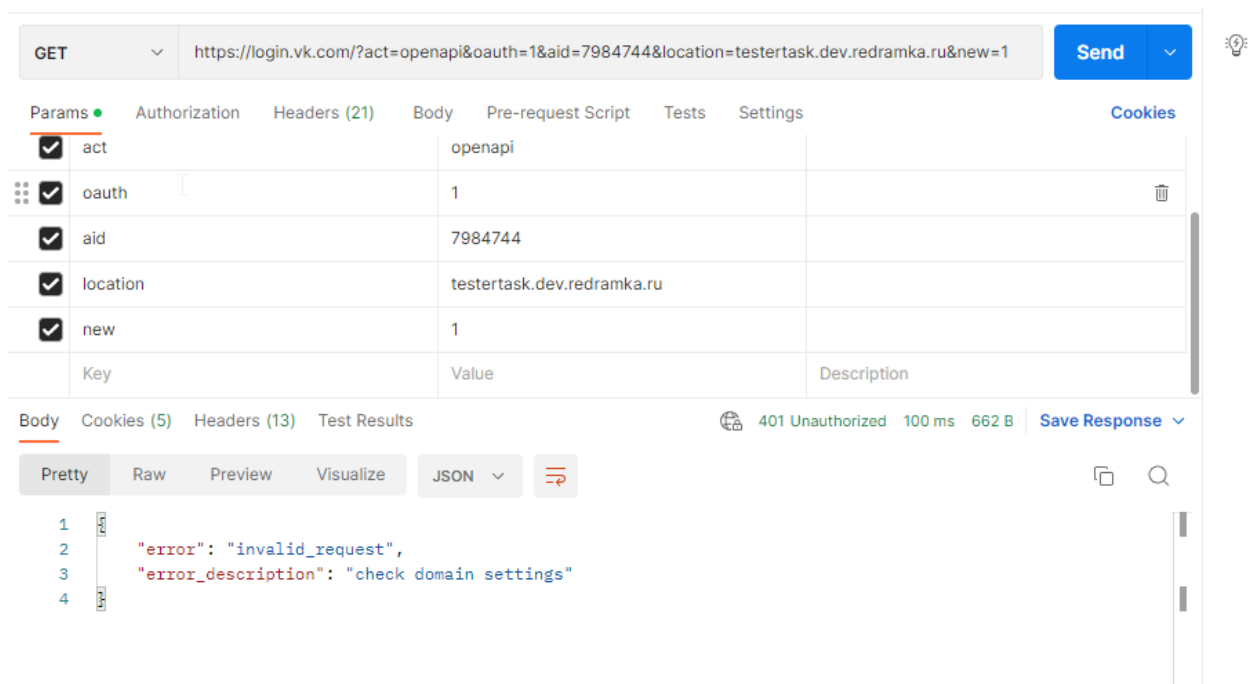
GET https://login.vk.com/?act=openapi&oauth=1&aid=7984744&location=testertask.dev.redramka.ru&new=1 Send

Params Authorization Headers (21) Body Pre-request Script Tests Settings Cookies

| | | |
|---|---|---|
| act | openapi | |
| oauth | 1 | |
| aid | 7984744 | |
| location | testertask.dev.redramka.ru | |
| new | 1 | |
| Key | Value | Description |

Body Cookies (5) Headers (13) Test Results 401 Unauthorized 100 ms 662 B Save Response

Pretty Raw Preview Visualize JSON

1 {
2 "error": "invalid_request",
3 "error_description": "check domain settings"
4 }